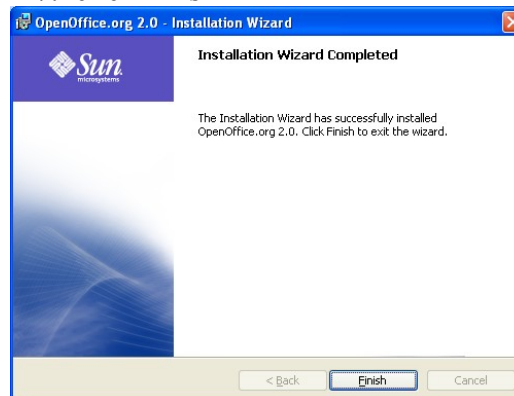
OpenOffice.org 2.0 - Installation Wizard

Sun microsystems

Installation Wizard Completed

The Installation Wizard has successfully installed OpenOffice.org 2.0. Click Finish to exit the wizard.

< Back

Finish

Cancel